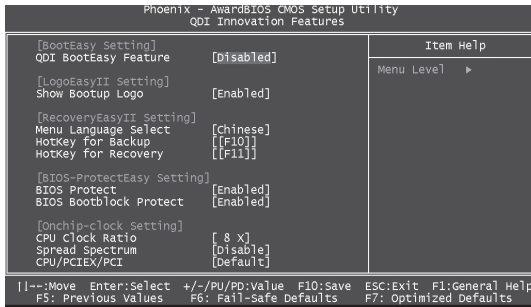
Phoenix - AwardBIOS CMOS Setup Utility
QDI Innovation Features

[BootEasy Setting]
QDI BootEasy Feature [Disabled]

[LogoEasyII Setting]
Show Bootup Logo [Enabled]

[RecoveryEasyII Setting]
Menu Language Select [Chinese]
HotKey for Backup [[F10]]
HotKey for Recovery [[F11]]

[BIOS-ProtectEasy Setting]
BIOS Protect [Enabled]
BIOS Bootblock Protect [Enabled]

[Onchip-clock Setting]
CPU Clock Ratio [ 8 X]
Spread Spectrum [Disable]
CPU/PCIEX/PCI [Default]

Item Help

Menu Level ▶

↑↓→←:Move Enter:Select +/-/PU/PD:Value F10:Save ESC:Exit F1:General Help
F5: Previous Values F6: Fail-Safe Defaults F7: Optimized Defaults